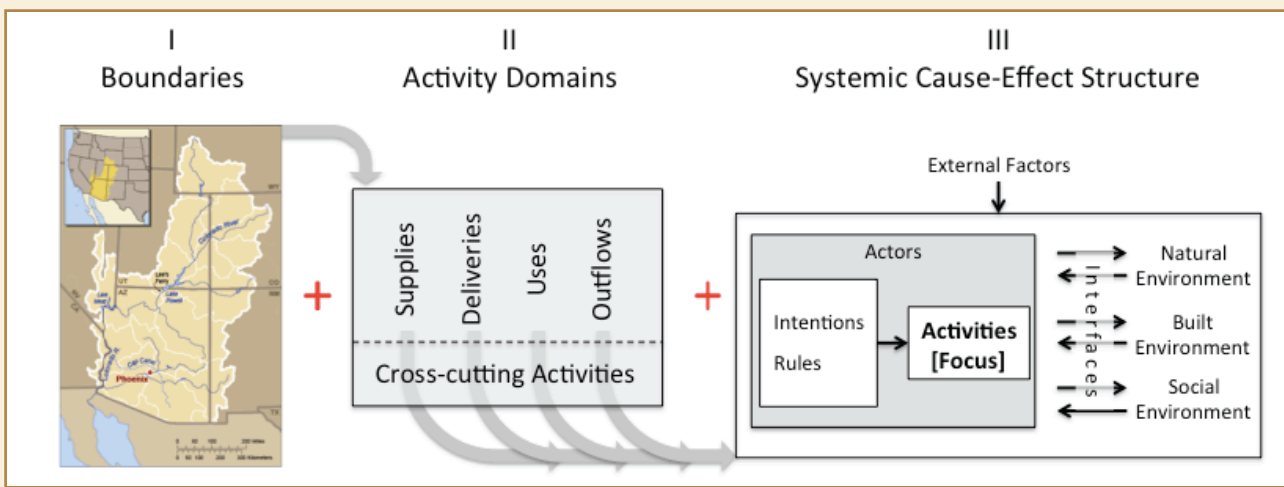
I
Boundaries

II
Activity Domains

III
Systemic Cause-Effect Structure

Phoenix

+

Supplies
Deliveries
Uses
Outflows

Cross-cutting Activities

+

External Factors

Actors

Intentions
Rules

Activities
[Focus]

Interfaces

Natural
Environment

Built
Environment

Social
Environment